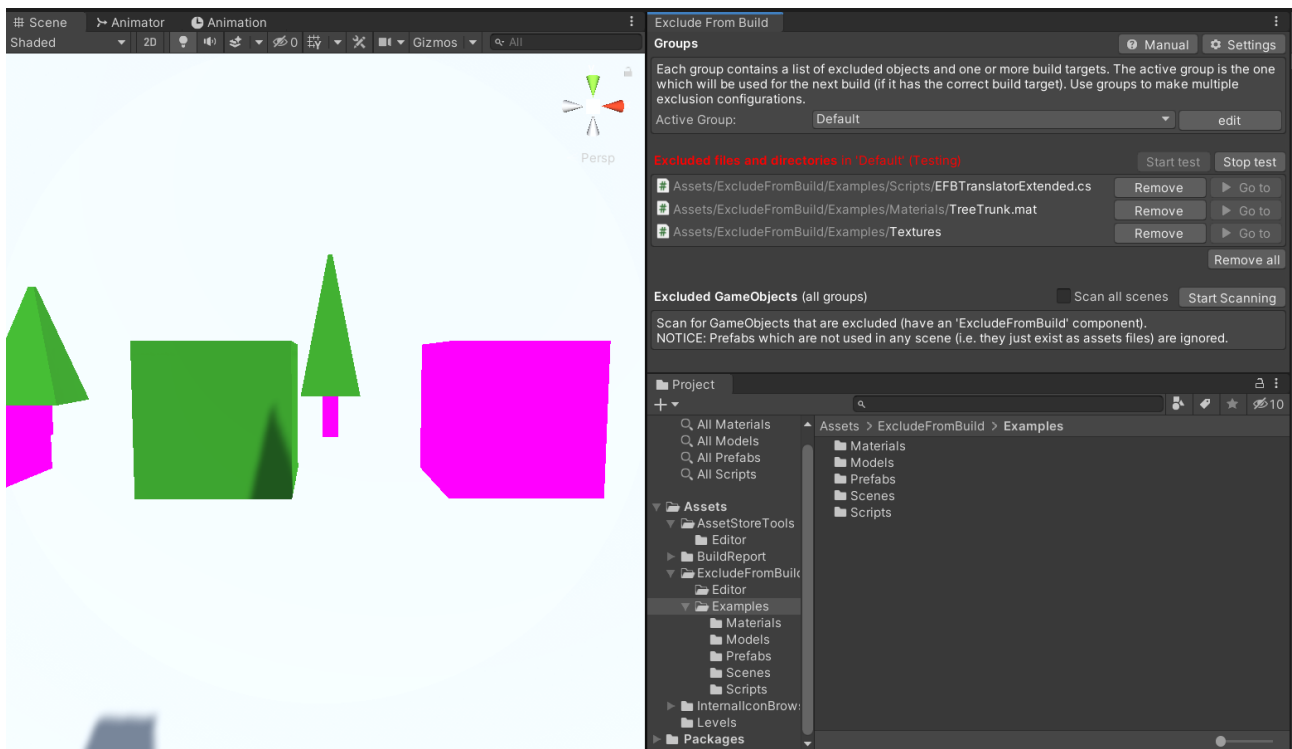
Scene Animator Animation
Shaded 2D 0 Gizmos All
Persp

Exclude From Build
Groups
Manual Settings
Each group contains a list of excluded objects and one or more build targets. The active group is the one which will be used for the next build (if it has the correct build target). Use groups to make multiple exclusion configurations.
Active Group: Default edit

Excluded files and directories in 'Default' (Testing)
Start test Stop test
Assets/ExcludeFromBuild/Examples/Scripts/EFBTranslatorExtended.cs Remove Go to
Assets/ExcludeFromBuild/Examples/Materials/TreeTrunk.mat Remove Go to
Assets/ExcludeFromBuild/Examples/Textures Remove Go to
Remove all

Excluded GameObjects (all groups) Scan all scenes Start Scanning
Scan for GameObjects that are excluded (have an 'ExcludeFromBuild' component).
NOTICE: Prefabs which are not used in any scene (i.e. they just exist as assets files) are ignored.

Project
10
All Materials
All Models
All Prefabs
All Scripts
Assets
AssetStoreTools
Editor
BuildReport
ExcludeFromBuild
Editor
Examples
Materials
Models
Prefabs
Scenes
Scripts
InternalIconBrows
Levels
Packages

Assets > ExcludeFromBuild > Examples
Materials
Models
Prefabs
Scenes
Scripts